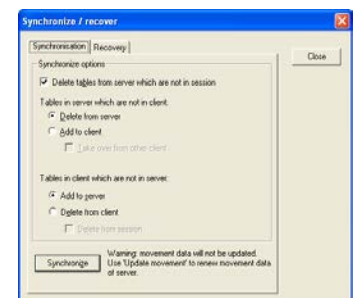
Synchronize / recover

Synchronisation | Recovery

Close

Synchronize options

Delete tables from server which are not in session

Tables in server which are not in client:

Delete from server

Add to client

Take over from other client

Tables in client which are not in server:

Add to server

Delete from client

Delete from session

Synchronize

Warning: movement data will not be updated. Use 'Update movement' to renew movement data of server.